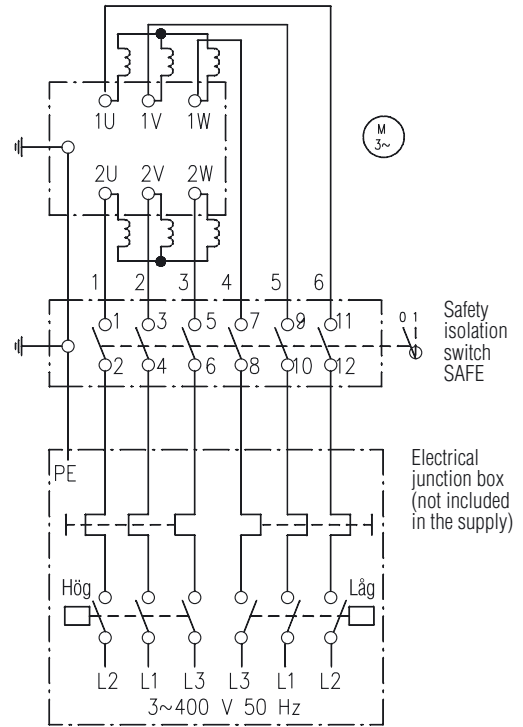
1U 1V 1W

M
3~

2U 2V 2W

1 2 3 4 5 6

1 3 5 7 9 11

2 4 6 8 10 12

0 1

Safety isolation switch SAFE

PE

Electrical junction box (not included in the supply)

Hög

Låg

L2 L1 L3 L3 L1 L2

3~400 V 50 Hz